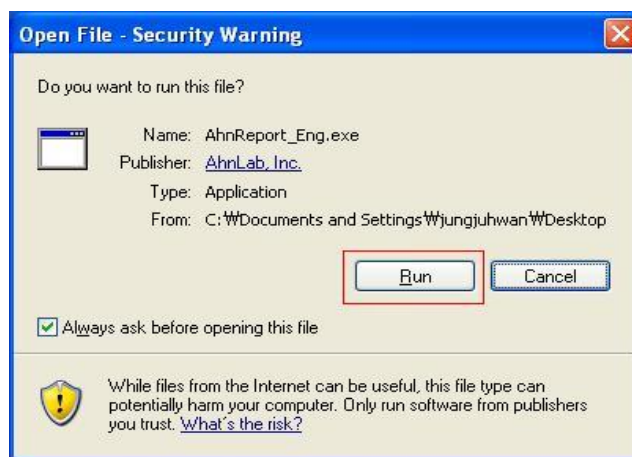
Open File - Security Warning

Do you want to run this file?

Name: AhnReport_Eng.exe
Publisher: AhnLab, Inc.
Type: Application
From: C:₩Documents and Settings₩jungjuhwan₩Desktop

Run Cancel

Always ask before opening this file

While files from the Internet can be useful, this file type can potentially harm your computer. Only run software from publishers you trust. What's the risk?